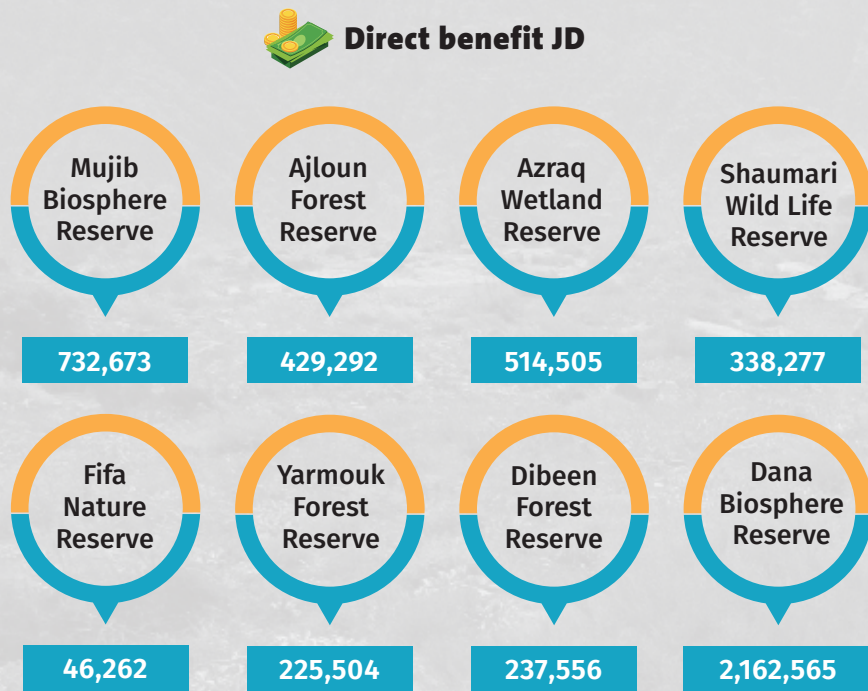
Direct benefit JD

Mujib Biosphere Reserve
732,673

Ajloun Forest Reserve
429,292

Azraq Wetland Reserve
514,505

Shaumari Wild Life Reserve
338,277

Fifa Nature Reserve
46,262

Yarmouk Forest Reserve
225,504

Dibeen Forest Reserve
237,556

Dana Biosphere Reserve
2,162,565